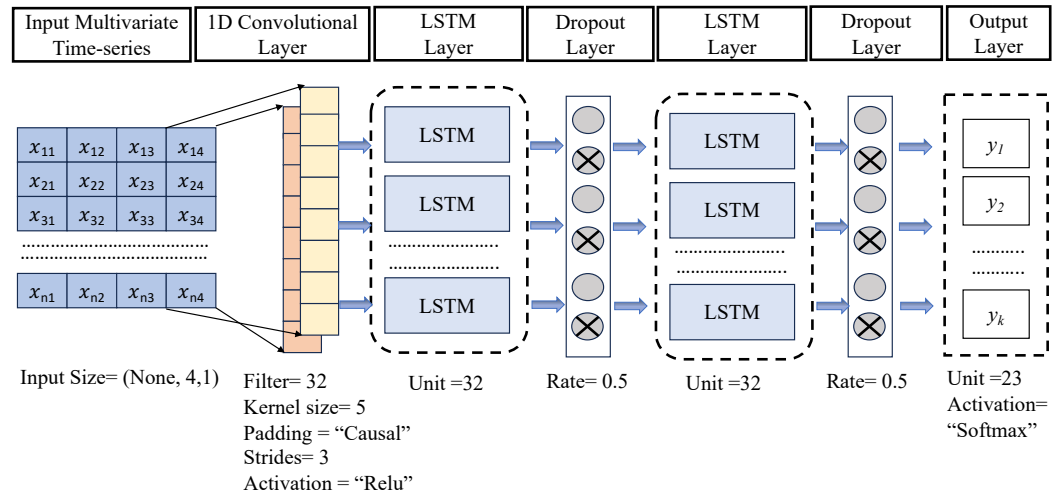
| Input Multivariate Time-series | 1D Convolutional Layer | LSTM Layer | Dropout Layer | LSTM Layer | Dropout Layer | Output Layer |
|---|---|---|---|---|---|---|

| $x_{11}$ | $x_{12}$ | $x_{13}$ | $x_{14}$ |
|---|---|---|---|
| $x_{21}$ | $x_{22}$ | $x_{23}$ | $x_{24}$ |
| $x_{31}$ | $x_{32}$ | $x_{33}$ | $x_{34}$ |
| ........ | ........ | ........ | ........ |
| $x_{n1}$ | $x_{n2}$ | $x_{n3}$ | $x_{n4}$ |

LSTM
LSTM
.......................
.......................
LSTM

LSTM
LSTM
.......................
.......................
LSTM

$y_1$
$y_2$
..........
..........
$y_k$

Input Size= (None, 4,1)

Filter= 32
Kernel size= 5
Padding = "Causal"
Strides= 3
Activation = "Relu"

Unit =32

Rate= 0.5

Unit =32

Rate= 0.5

Unit =23
Activation= "Softmax"